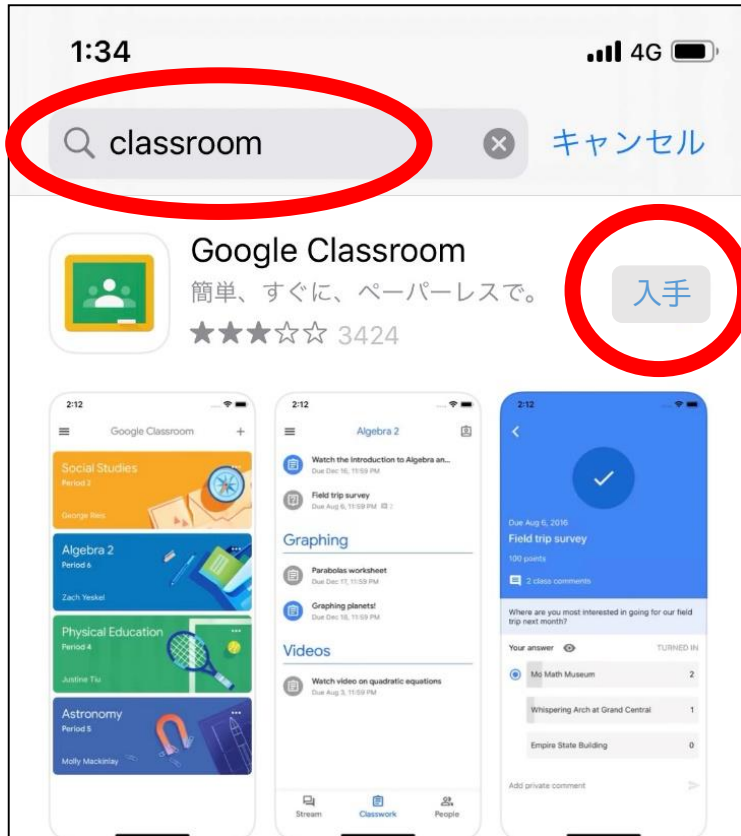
1:34

4G

classroom

キャンセル

Google Classroom

簡単、すぐに、ペーパーレスで。

★★★☆☆ 3424

入手

2:12

Google Classroom

Social Studies
Period 2
George Reis

Algebra 2
Period 6
Zach Yeskel

Physical Education
Period 4
Justine Tiu

Astronomy
Period 5
Molly Mackinlay

2:12

Algebra 2

Watch the introduction to Algebra an...
Due Dec 16, 11:59 PM

Field trip survey
Due Aug 6, 11:59 PM

Graphing

Parabolas worksheet
Due Dec 17, 11:59 PM

Graphing planets!
Due Dec 18, 11:59 PM

Videos

Watch video on quadratic equations
Due Aug 3, 11:59 PM

Stream

Classwork

People

2:12

Due Aug 6, 2016

Field trip survey

100 points

2 class comments

Where are you most interested in going for our field trip next month?

Your answer

TURNED IN

Mo Math Museum 2

Whispering Arch at Grand Central 1

Empire State Building 0

Add private comment